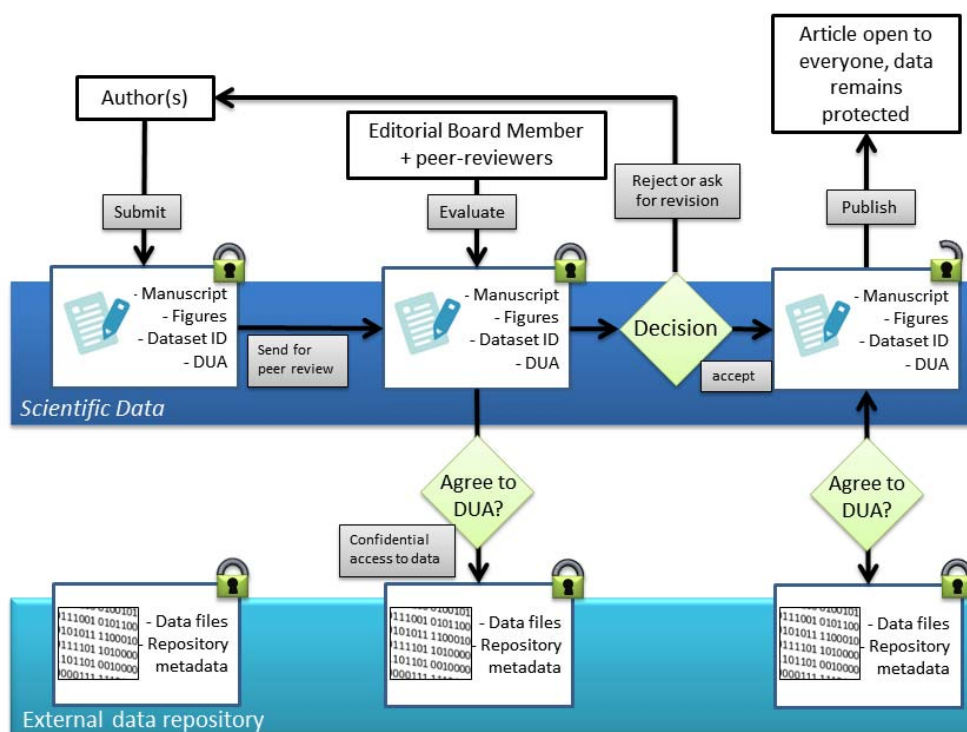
Author(s)

Editorial Board Member + peer-reviewers

Article open to everyone, data remains protected

Submit

Evaluate

Reject or ask for revision

Publish

- Manuscript
- Figures
- Dataset ID
- DUA

Send for peer review

- Manuscript
- Figures
- Dataset ID
- DUA

Decision

accept

- Manuscript
- Figures
- Dataset ID
- DUA

Scientific Data

Agree to DUA?

Agree to DUA?

Confidential access to data

- Data files
- Repository metadata

- Data files
- Repository metadata

- Data files
- Repository metadata

External data repository